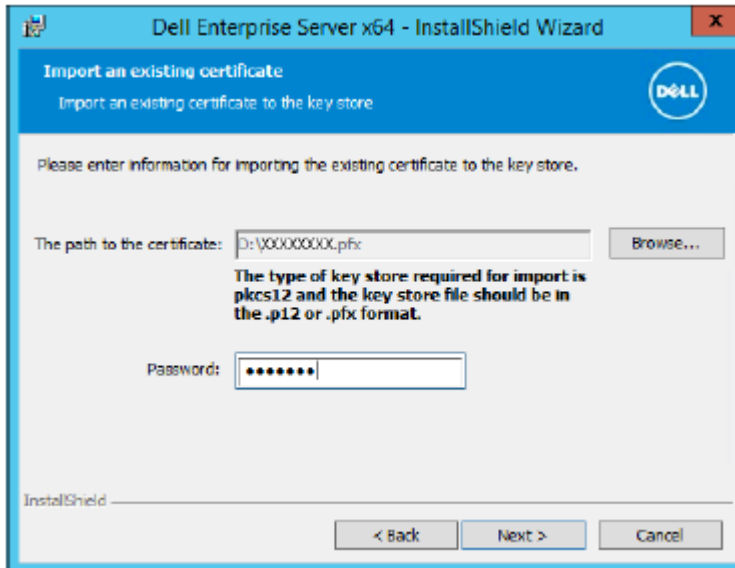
Dell Enterprise Server x64 - InstallShield Wizard

Import an existing certificate

Import an existing certificate to the key store

DELL

Please enter information for importing the existing certificate to the key store.

The path to the certificate: D:\XXXXXXXX.pfx

Browse...

The type of key store required for import is pkcs12 and the key store file should be in the .p12 or .pfx format.

Password: •••••••

InstallShield

< Back

Next >

Cancel